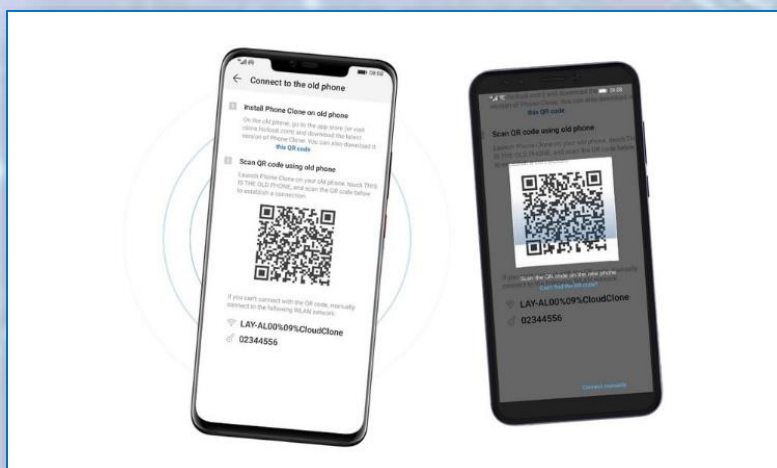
Connect to the old phone

1 Install Phone Clone on old phone

On the old phone, go to the app store (or visit cloud.huawei.com) and download the latest version of Phone Clone. You can also download it this QR code

2 Scan QR code using old phone

Launch Phone Clone on your old phone, touch THIS IS THE OLD PHONE, and scan the QR code below to establish a connection.

If you can't connect with the QR code, manually connect to the following WLAN network:

LAY-AL00%09%CloudClone

02344556

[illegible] this QR code

Scan QR code using old phone

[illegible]

Scan the QR code on the new phone

Can't find the QR code?

LAY-AL00%09%CloudClone

02344556

Connect manually